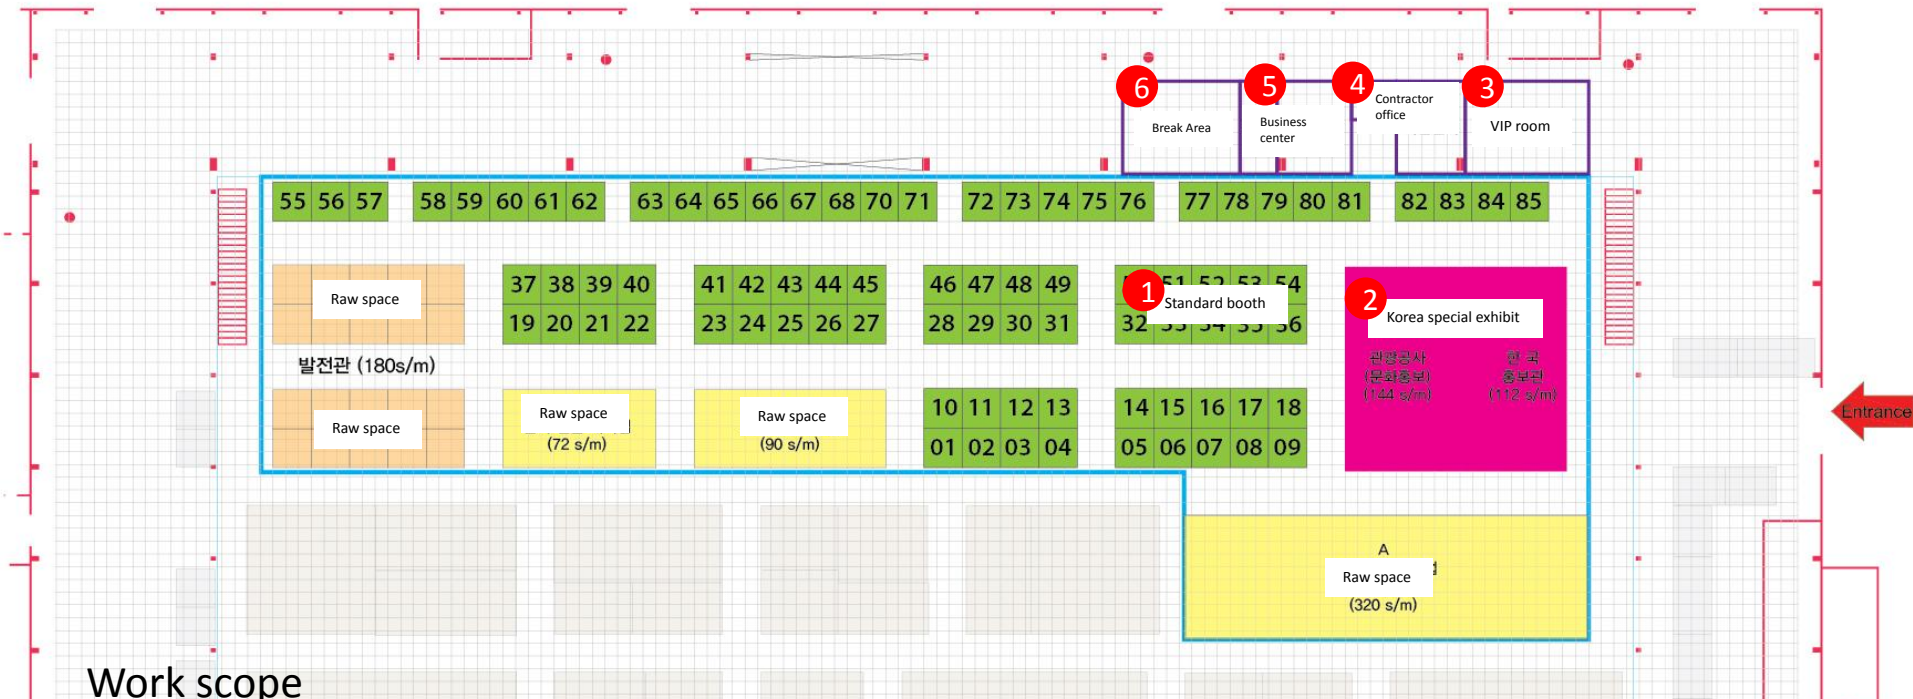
6 Break Area

5 Business center

4 Contractor office

3 VIP room

55 56 57 58 59 60 61 62 63 64 65 66 67 68 70 71 72 73 74 75 76 77 78 79 80 81 82 83 84 85

Raw space

37 38 39 40
19 20 21 22

41 42 43 44 45
23 24 25 26 27

46 47 48 49
28 29 30 31

1 Standard booth
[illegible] 51 52 53 54
32 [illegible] 36

2 Korea special exhibit

관광공사 (문화홍보) (144 s/m)

한국 홍보관 (112 s/m)

발전관 (180s/m)

Raw space

Raw space (72 s/m)

Raw space (90 s/m)

10 11 12 13
01 02 03 04

14 15 16 17 18
05 06 07 08 09

Entrance

A
Raw space
(320 s/m)

Work scope